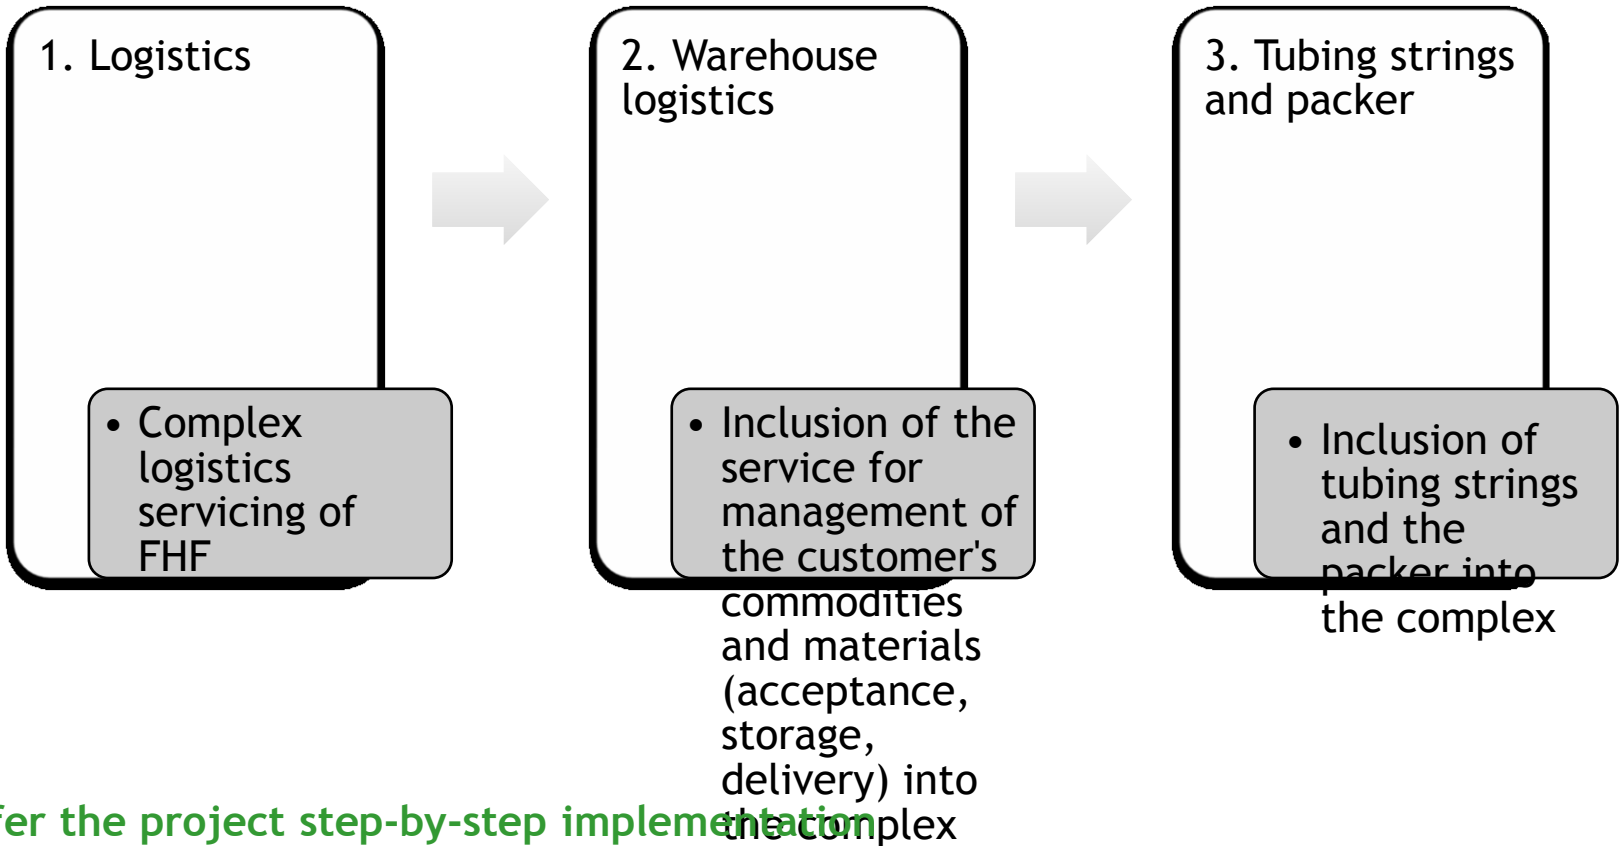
1. Logistics

• Complex logistics servicing of FHF

2. Warehouse logistics

• Inclusion of the service for management of the customer's commodities and materials (acceptance, storage, delivery) into the complex

3. Tubing strings and packer

• Inclusion of tubing strings and the packer into the complex

fer the project step-by-step implementation